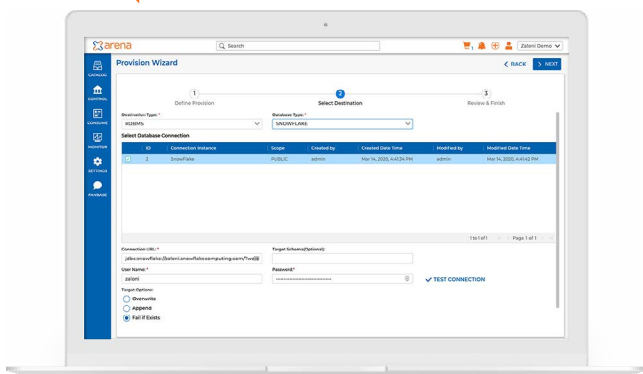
arena

Search

Zaloni Demo

CATALOG

CONTROL

CONSUME

MONITOR

SETTINGS

PANIAAE

Provision Wizard

BACK

NEXT

1
Define Provision

2
Select Destination

3
Review & Finish

Destination Type: *
RDBMS

Database Type: *
SNOWFLAKE

Select Database Connection

| | ID | Connection Instance | Scope | Created by | Created Date Time | Modified by | Modified Date Time |
|---|---|---|---|---|---|---|---|
| ✓ | 2 | Snowflake | PUBLIC | admin | Mar 14, 2020, 4:41:34 PM | admin | Mar 14, 2020, 4:41:42 PM |

1 to 1 of 1   Page 1 of 1

Connection URL: *
jdbc:snowflake://zaloni.snowflakecomputing.com/?wa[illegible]

Target Schema(Optional):

User Name: *
zaloni

Password: *
••••••••••••••••••••

TEST CONNECTION

Target Options:
Overwrite
Append
Fail if Exists